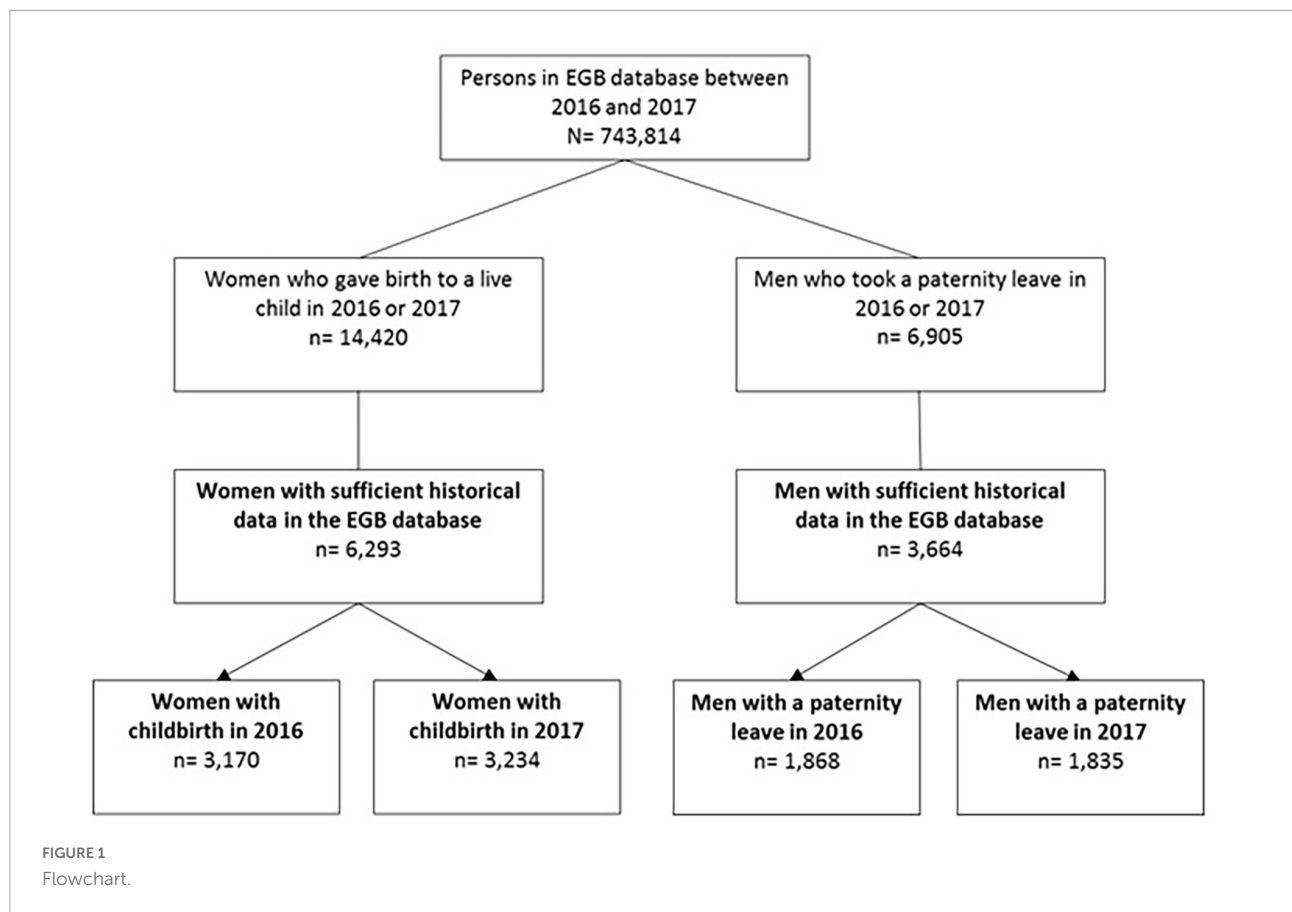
Persons in EGB database between 2016 and 2017
N= 743,814

Women who gave birth to a live child in 2016 or 2017
n= 14,420

Men who took a paternity leave in 2016 or 2017
n= 6,905

Women with sufficient historical data in the EGB database
n= 6,293

Men with sufficient historical data in the EGB database
n= 3,664

Women with childbirth in 2016
n= 3,170

Women with childbirth in 2017
n= 3,234

Men with a paternity leave in 2016
n= 1,868

Men with a paternity leave in 2017
n= 1,835

FIGURE 1
Flowchart.